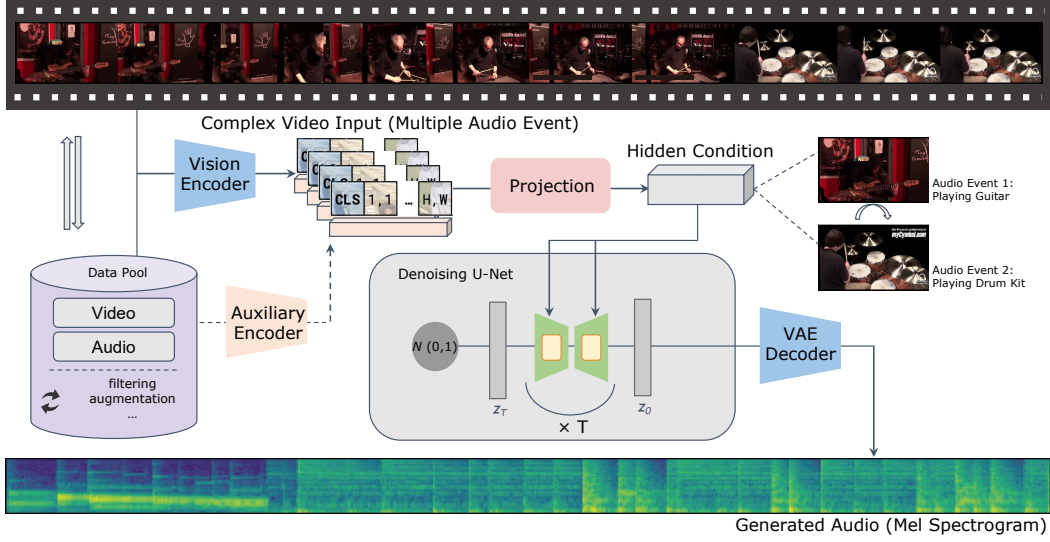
Complex Video Input (Multiple Audio Event)

Vision Encoder

CLS 1,1 … H,W

Projection

Hidden Condition

Audio Event 1: Playing Guitar

Audio Event 2: Playing Drum Kit

Data Pool

Video

Audio

filtering augmentation …

Auxiliary Encoder

Denoising U-Net

$N(0,1)$

$z_T$

$z_0$

$\times$ T

VAE Decoder

Generated Audio (Mel Spectrogram)